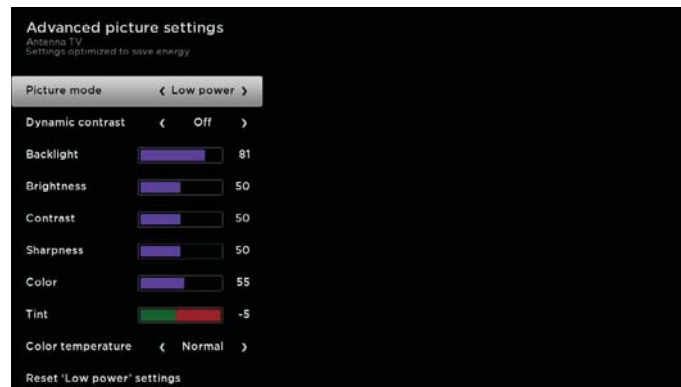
Advanced picture settings
Antenna TV
Settings optimized to save energy

| | |
|---|---|
| Picture mode | ‹ Low power › |
| Dynamic contrast | ‹ Off › |
| Backlight | 81 |
| Brightness | 50 |
| Contrast | 50 |
| Sharpness | 50 |
| Color | 55 |
| Tint | -5 |
| Color temperature | ‹ Normal › |

Reset 'Low power' settings